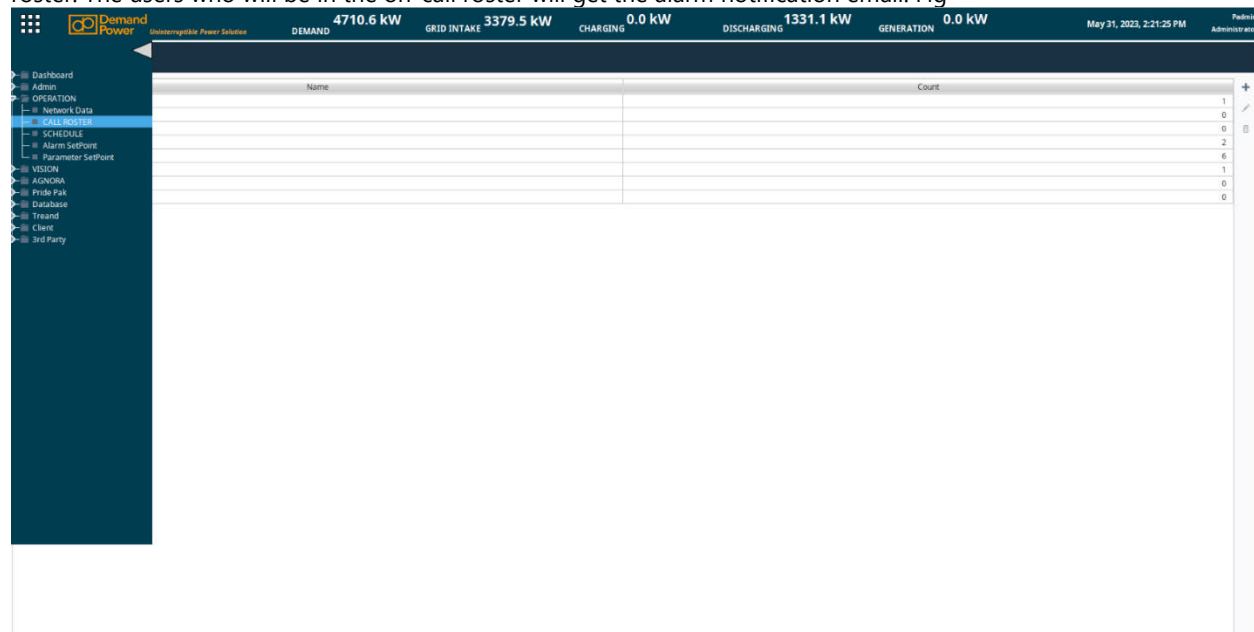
roster. The users who will be in the on-call roster will get the alarm notification email. Fig

Demand Power Uninterruptible Power Solution DEMAND 4710.6 kW GRID INTAKE 3379.5 kW CHARGING 0.0 kW DISCHARGING 1331.1 kW GENERATION 0.0 kW May 31, 2023, 2:21:25 PM Padmi Administrato

Dashboard
Admin
OPERATION
Network Data
CALL ROSTER
SCHEDULE
Alarm SetPoint
Parameter SetPoint
VISION
AGNORA
Pride Pak
Database
Treand
Client
3rd Party

| Name | Count |
|---|---|
| | 1 |
| | 0 |
| | 0 |
| | 2 |
| | 6 |
| | 1 |
| | 0 |
| | 0 |